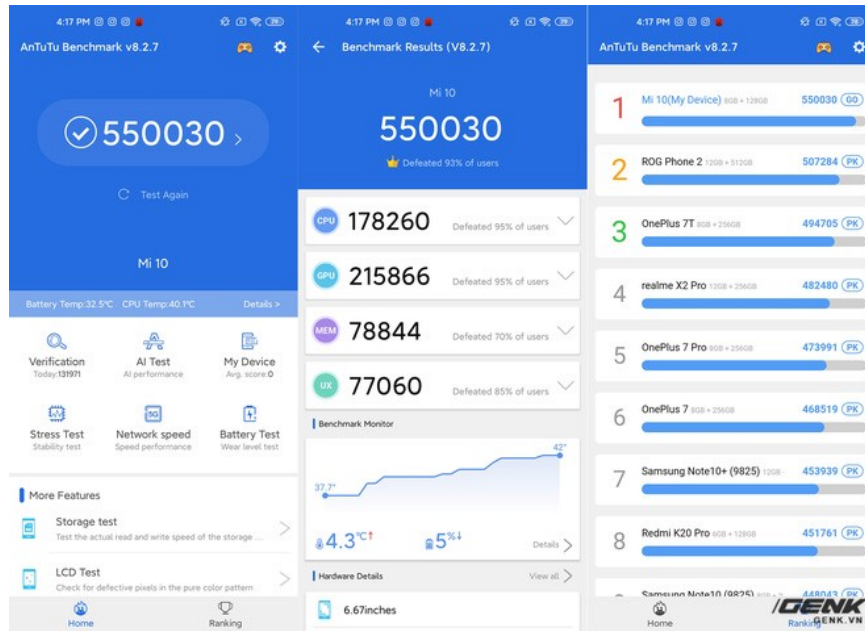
4:17 PM

AnTuTu Benchmark v8.2.7

550030 >

Test Again

Mi 10

Battery Temp:32.5°C CPU Temp:40.1°C

Details >

Verification
Today:131971

AI Test
AI performance

My Device
Avg. score:0

Stress Test
Stability test

Network speed
Speed performance

Battery Test
Wear level test

More Features

Storage test
Test the actual read and write speed of the storage ...

LCD Test
Check for defective pixels in the pure color pattern

Home

Ranking

4:17 PM

Benchmark Results (V8.2.7)

Mi 10

550030

Defeated 93% of users

CPU 178260 Defeated 95% of users

GPU 215866 Defeated 95% of users

MEM 78844 Defeated 70% of users

UX 77060 Defeated 85% of users

Benchmark Monitor

42°

37.7°

4.3°C↑

5%↓

Details >

Hardware Details

View all >

6.67inches

4:17 PM

AnTuTu Benchmark v8.2.7

1 Mi 10(My Device) 8GB + 128GB 550030 GO

2 ROG Phone 2 12GB + 512GB 507284 PK

3 OnePlus 7T 8GB + 256GB 494705 PK

4 realme X2 Pro 12GB + 256GB 482480 PK

5 OnePlus 7 Pro 8GB + 256GB 473991 PK

6 OnePlus 7 8GB + 256GB 468519 PK

7 Samsung Note10+ (9825) 12GB 453939 PK

8 Redmi K20 Pro 6GB + 128GB 451761 PK

Samsung Note10 (9825) 448043

Home

Ranking

GENK
GENK.VN